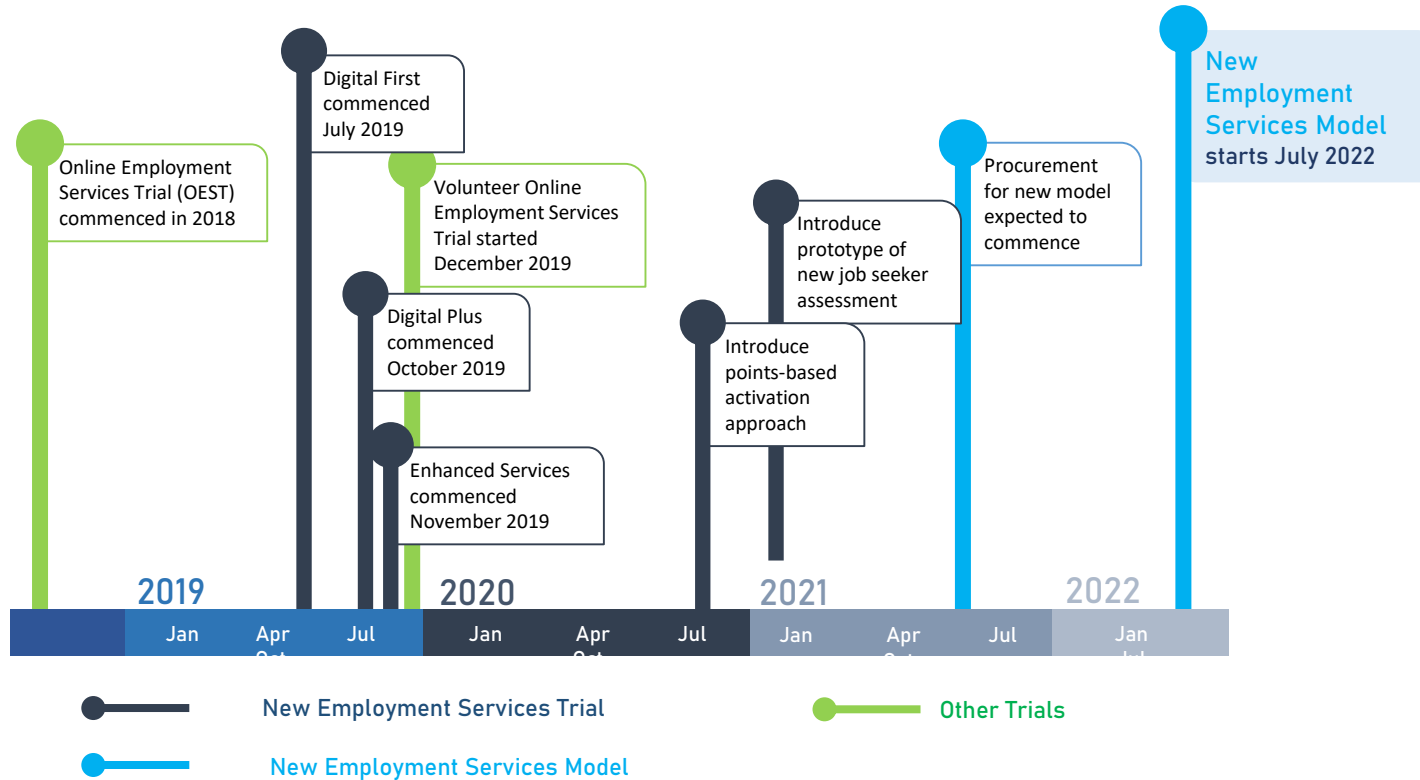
Digital First commenced July 2019

New Employment Services Model starts July 2022

Online Employment Services Trial (OEST) commenced in 2018

Volunteer Online Employment Services Trial started December 2019

Procurement for new model expected to commence

Introduce prototype of new job seeker assessment

Digital Plus commenced October 2019

Introduce points-based activation approach

Enhanced Services commenced November 2019

2019

2020

2021

2022

Jan

Apr

Oct

Jul

Jan

Apr

Oct

Jul

Jan

Apr

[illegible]

Jul

Jan

Jul

New Employment Services Trial

Other Trials

New Employment Services Model